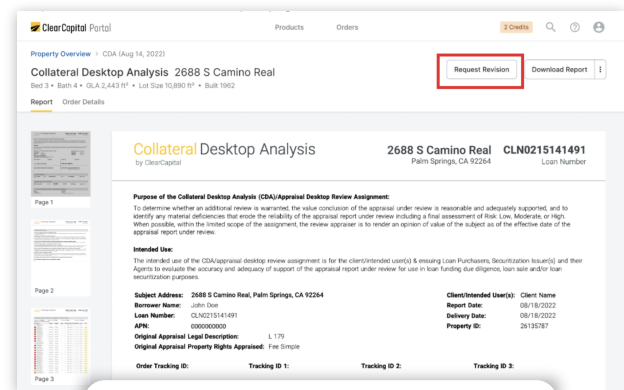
ClearCapital Portal

Products Orders

2 Credits

Property Overview > CDA (Aug 14, 2022)

Collateral Desktop Analysis 2688 S Camino Real

Bed 3 • Bath 4 • GLA 2,443 ft² • Lot Size 10,890 ft² • Built 1962

Request Revision Download Report

Report Order Details

Page 1

Page 2

Page 3

Collateral Desktop Analysis
by ClearCapital

2688 S Camino Real
Palm Springs, CA 92264

CLN0215141491
Loan Number

Purpose of the Collateral Desktop Analysis (CDA)/Appraisal Desktop Review Assignment:

To determine whether an additional review is warranted, the value conclusion of the appraisal under review is reasonable and adequately supported, and to identify any material deficiencies that erode the reliability of the appraisal report under review including a final assessment of Risk: Low, Moderate, or High. When possible, within the limited scope of the assignment, the review appraiser is to render an opinion of value of the subject as of the effective date of the appraisal report under review.

Intended Use:

The intended use of the CDA/appraisal desktop review assignment is for the client/intended user(s) & ensuing Loan Purchasers, Securitization Issuer(s) and their Agents to evaluate the accuracy and adequacy of support of the appraisal report under review for use in loan funding due diligence, loan sale and/or loan securitization purposes.

| | | | |
|---|---|---|---|
| Subject Address: | 2688 S Camino Real, Palm Springs, CA 92264 | Client/Intended User(s): | Client Name |
| Borrower Name: | John Doe | Report Date: | 08/18/2022 |
| Loan Number: | CLN0215141491 | Delivery Date: | 08/18/2022 |
| APN: | 000000000 | Property ID: | 26135787 |
| Original Appraisal Legal Description: | L 179 | | |
| Original Appraisal Property Rights Appraised: | Fee Simple | | |

Order Tracking ID: Tracking ID 1: Tracking ID 2: Tracking ID 3: